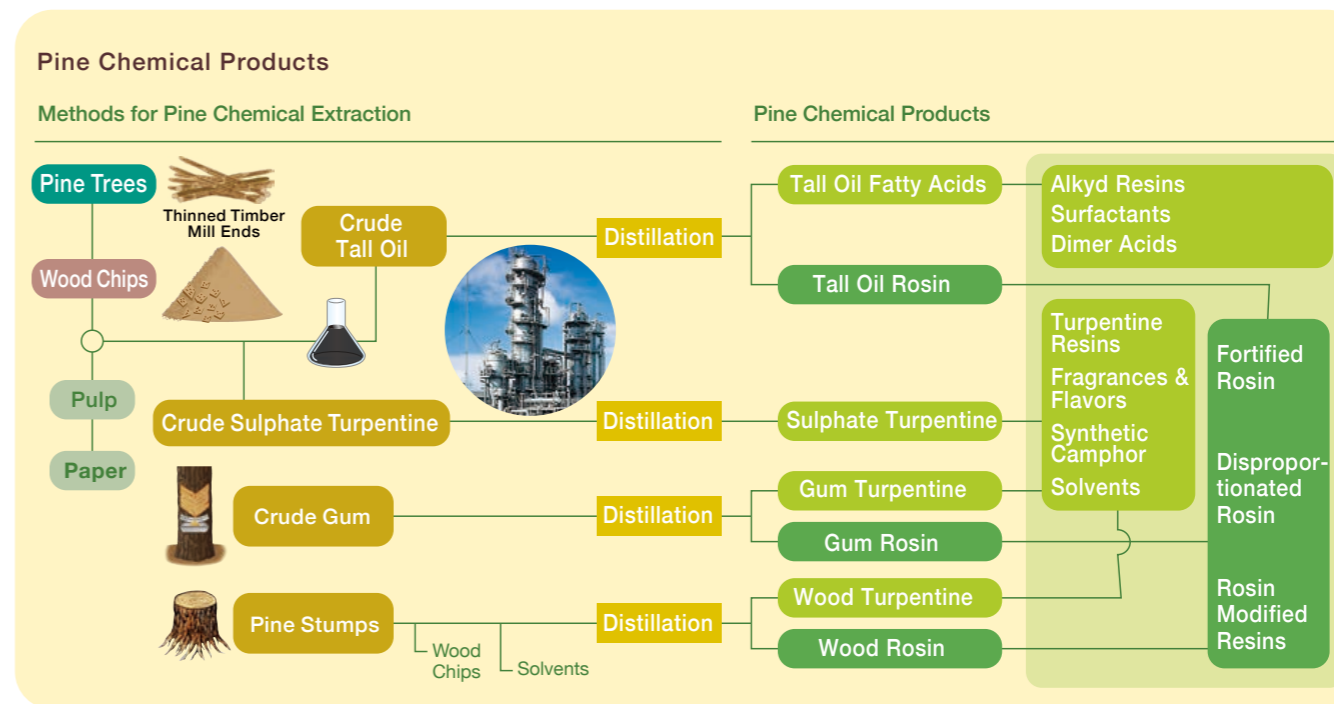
Pine Chemical Products

Methods for Pine Chemical Extraction

Pine Chemical Products

Pine Trees

Thinned Timber Mill Ends

Wood Chips

Crude Tall Oil

Distillation

Tall Oil Fatty Acids

Alkyd Resins
Surfactants
Dimer Acids

Tall Oil Rosin

Pulp

Paper

Crude Sulphate Turpentine

Distillation

Sulphate Turpentine

Turpentine Resins
Fragrances & Flavors
Synthetic Camphor
Solvents

Fortified Rosin

Disproportionated Rosin

Rosin Modified Resins

Crude Gum

Distillation

Gum Turpentine

Gum Rosin

Pine Stumps

Wood Chips

Solvents

Distillation

Wood Turpentine

Wood Rosin